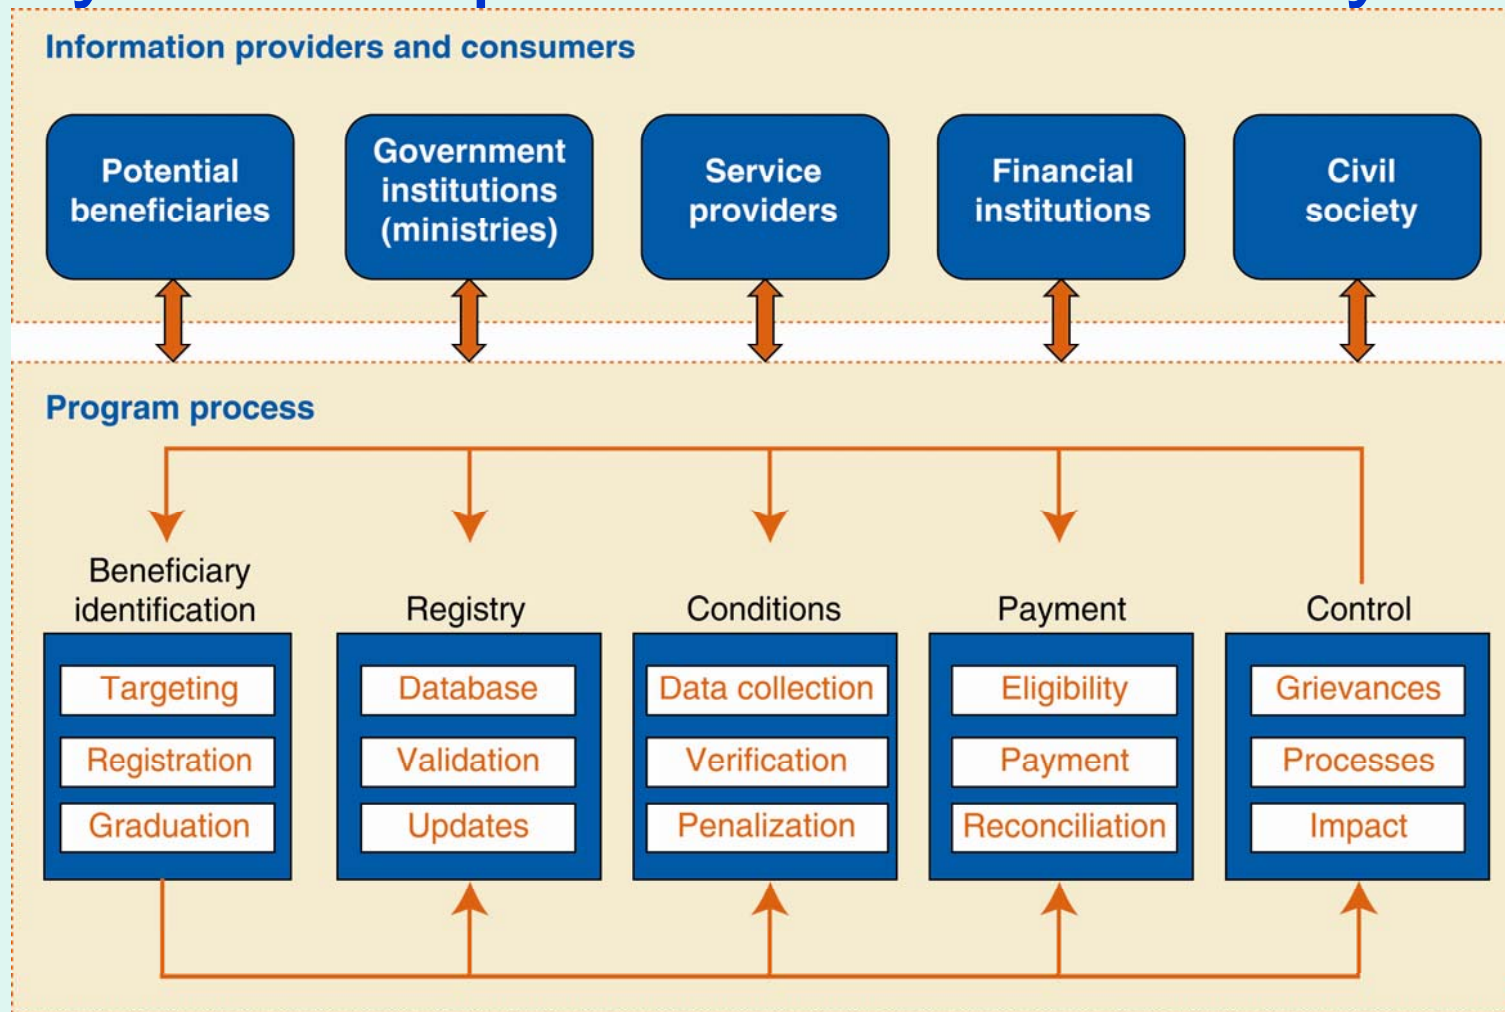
Information providers and consumers

Potential beneficiaries

Government institutions (ministries)

Service providers

Financial institutions

Civil society

Program process

Beneficiary identification

Targeting

Registration

Graduation

Registry

Database

Validation

Updates

Conditions

Data collection

Verification

Penalization

Payment

Eligibility

Payment

Reconciliation

Control

Grievances

Processes

Impact